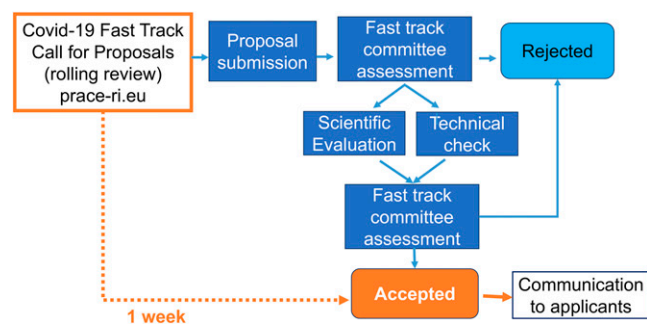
Covid-19 Fast Track Call for Proposals (rolling review) prace-ri.eu

Proposal submission

Fast track committee assessment

Rejected

Scientific Evaluation

Technical check

Fast track committee assessment

Accepted

Communication to applicants

1 week